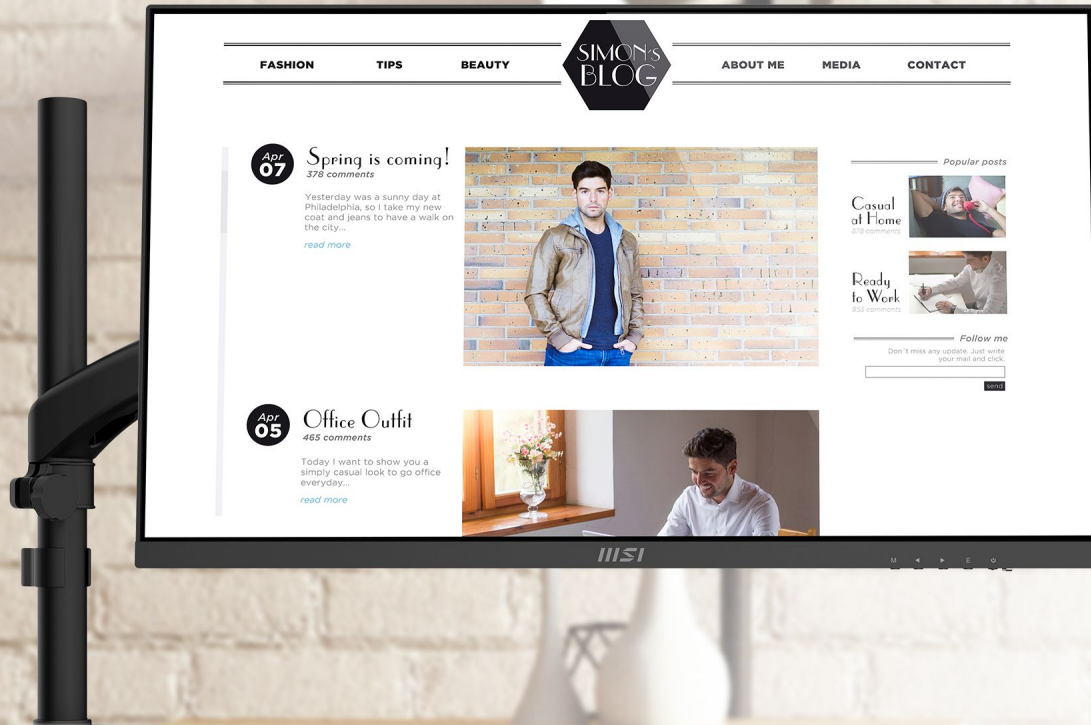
FASHION TIPS BEAUTY

SIMON's BLOG

ABOUT ME MEDIA CONTACT

Apr 07

Spring is coming!

378 comments

Yesterday was a sunny day at Philadelphia, so I take my new coat and jeans to have a walk on the city...

read more

Popular posts

Casual at Home

378 comments

Ready to Work

950 comments

Follow me

Don't miss any update. Just write your mail and click.

send

Apr 05

Office Outfit

465 comments

Today I want to show you a simply casual look to go office everyday...

read more

MSI

M ◄ ► E